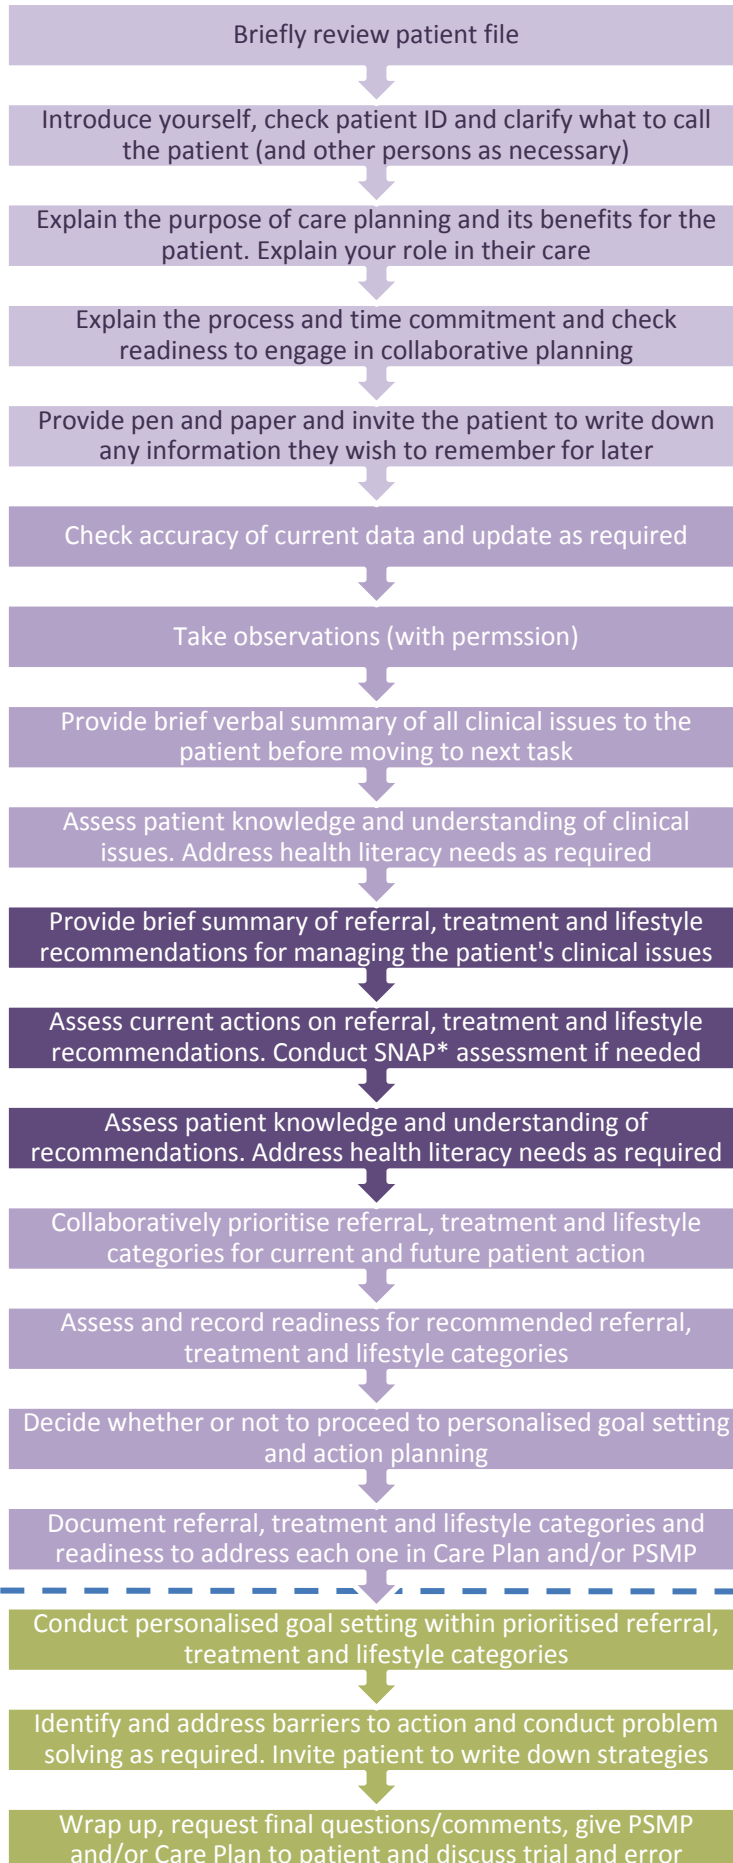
Briefly review patient file

Introduce yourself, check patient ID and clarify what to call the patient (and other persons as necessary)

Explain the purpose of care planning and its benefits for the patient. Explain your role in their care

Explain the process and time commitment and check readiness to engage in collaborative planning

Provide pen and paper and invite the patient to write down any information they wish to remember for later

Check accuracy of current data and update as required

Take observations (with permssion)

Provide brief verbal summary of all clinical issues to the patient before moving to next task

Assess patient knowledge and understanding of clinical issues. Address health literacy needs as required

Provide brief summary of referral, treatment and lifestyle recommendations for managing the patient's clinical issues

Assess current actions on referral, treatment and lifestyle recommendations. Conduct SNAP* assessment if needed

Assess patient knowledge and understanding of recommendations. Address health literacy needs as required

Collaboratively prioritise referraL, treatment and lifestyle categories for current and future patient action

Assess and record readiness for recommended referral, treatment and lifestyle categories

Decide whether or not to proceed to personalised goal setting and action planning

Document referral, treatment and lifestyle categories and readiness to address each one in Care Plan and/or PSMP

Conduct personalised goal setting within prioritised referral, treatment and lifestyle categories

Identify and address barriers to action and conduct problem solving as required. Invite patient to write down strategies

Wrap up, request final questions/comments, give PSMP and/or Care Plan to patient and discuss trial and error